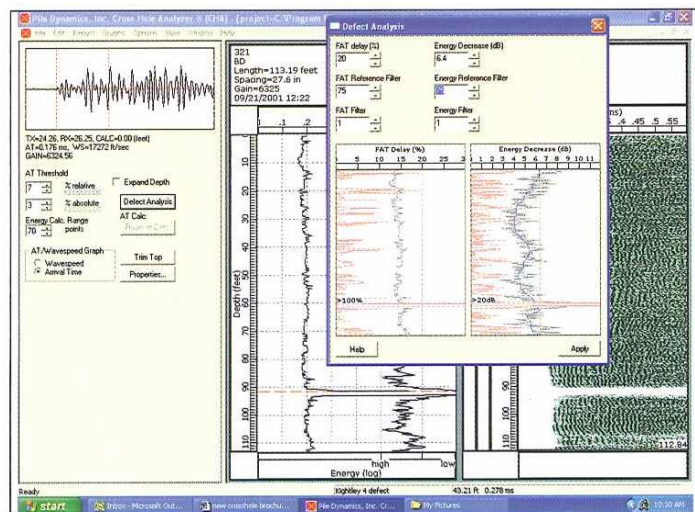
Pile Dynamics, Inc. Cross Hole Analyzer ® (CHA) [project=C:\Program...

File Edit Export Graphs Options View Window Help

TX=24.26, RX=26.25, CALC=0.00 (feet)
AT=0.176 ms, WS=17272 ft/sec
GAIN=6324.56

AT Threshold
7 % relative
3 % absolute

Expand Depth

Defect Analysis

AT Calc

Energy Calc. Range
70 points

AT/Wavespeed Graph
Wavespeed
Arrival Time

Trim Top

Properties...

321
8D
Length=113.19 feet
Spacing=27.6 in
Gain=6325
09/21/2001 12:22

Depth (feet)

Energy (log)
high low

Defect Analysis

FAT delay (%)
20

Energy Decrease (dB)
6.4

FAT Reference Filter
75

Energy Reference Filter
25

FAT Filter
1

Energy Filter
1

FAT Delay (%)
5 10 15 20 25 3

Energy Decrease (dB)
1 2 3 4 5 6 7 8 9 10 11

>100%

>20dB

Help

Apply

.4 .45 .5 .55

112.64

Ready

tightley 4 defect

43.21 ft 0.278 ms

start

Inbox - Microsoft Out...

new crosshole brochu...

Pile Dynamics, Inc. Cr...

My Pictures

10:30 AM